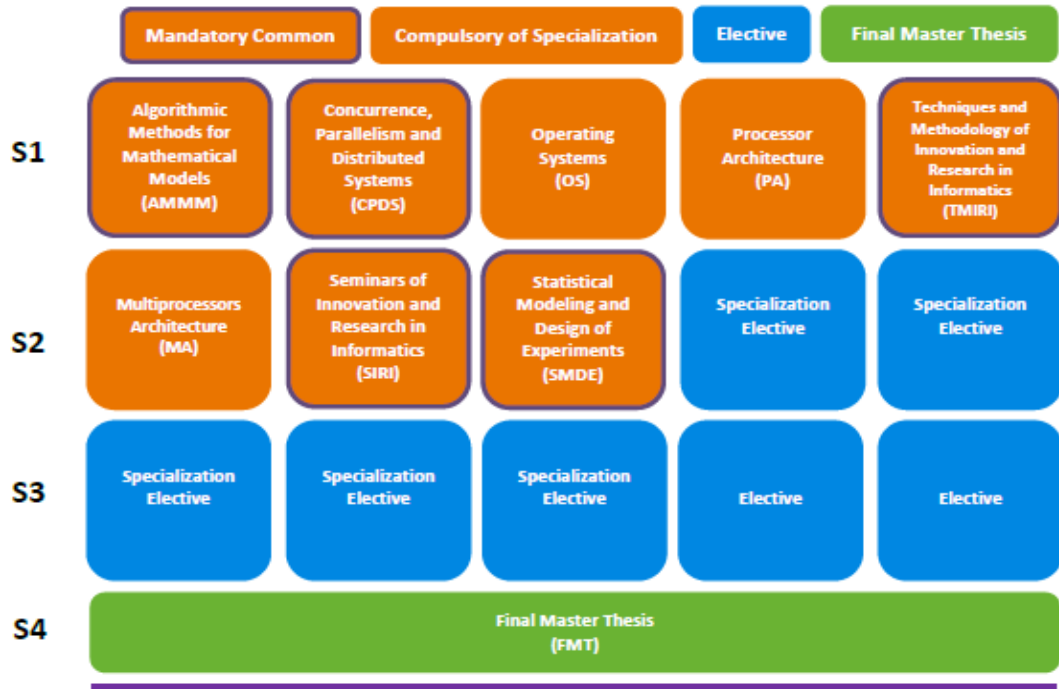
Mandatory Common | Compulsory of Specialization | Elective | Final Master Thesis

| | | | | | |
|---|---|---|---|---|---|
| S1 | Algorithmic Methods for Mathematical Models (AMMM) | Concurrence, Parallelism and Distributed Systems (CPDS) | Operating Systems (OS) | Processor Architecture (PA) | Techniques and Methodology of Innovation and Research in Informatics (TMIRI) |
| S2 | Multiprocessors Architecture (MA) | Seminars of Innovation and Research in Informatics (SIRI) | Statistical Modeling and Design of Experiments (SMDE) | Specialization Elective | Specialization Elective |
| S3 | Specialization Elective | Specialization Elective | Specialization Elective | Elective | Elective |
| S4 | Final Master Thesis (FMT) | | | | |